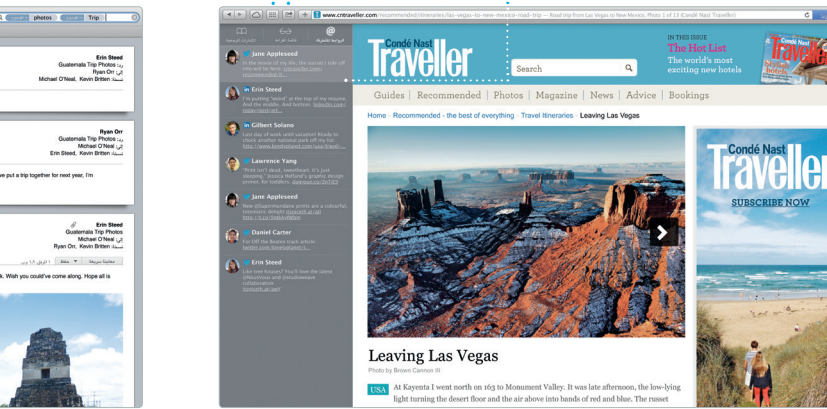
photos Trip

Erin Steed
Guatemala Trip Photos
Ryan Orr
Michael O'Neal, Kevin Britten

Ryan Orr
Guatemala Trip Photos
Michael O'Neal
Erin Steed, Kevin Britten

put a trip together for next year, I'm

Erin Steed
Guatemala Trip Photos
Michael O'Neal
Ryan Orr, Kevin Britten

k. Wish you could've come along. Hope all is

www.cntraveller.com/recommended/itineraries/las-vegas-to-new-mexico-road-trip — Road trip from Las Vegas to New Mexico, Photo 1 of 13 (Condé Nast Traveller)

Jane Appleseed
In the movie of my life, the owner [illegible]

Erin Steed
I'm putting "wordl" at the top of my resume. And the middle. And bottom. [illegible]

Gilbert Solano
Last day of work until vacation! Ready to check another national park off my list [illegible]

Lawrence Yang
"Print isn't dead, sweetheart. It's just sleeping." Jessica Hefland's graphic design primer, for toddlers. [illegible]

Jane Appleseed
New @lugreminiature prints are a colourful, torrential, delight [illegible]

Daniel Carter
For Off the Beaten track article: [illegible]

Erin Steed
Like tree houses? You'll love the latest @NouVous and @studiowave collaboration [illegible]

Condé Nast Traveller
Search
IN THIS ISSUE
The Hot List
The world's most exciting new hotels

Guides | Recommended | Photos | Magazine | News | Advice | Bookings

Home › Recommended - the best of everything › Travel Itineraries › Leaving Las Vegas

Condé Nast Traveller
SUBSCRIBE NOW

Leaving Las Vegas
Photo by Brown Cannon III

USA At Kayenta I went north on 163 to Monument Valley. It was late afternoon, the low-lying light turning the desert floor and the air above into bands of red and blue. The russet